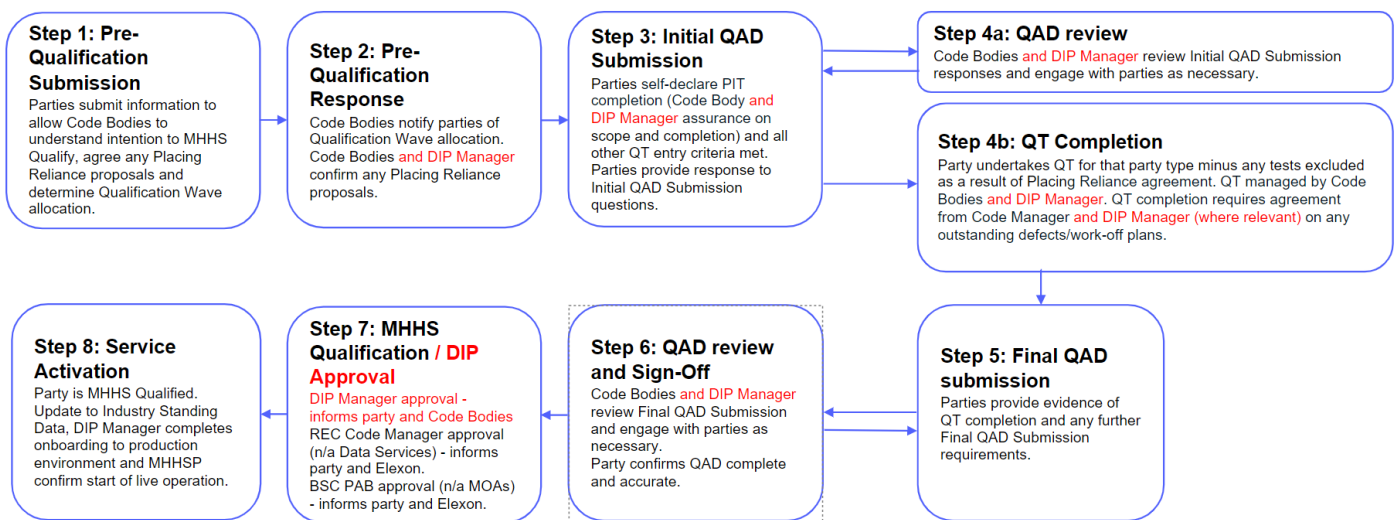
Step 1: Pre-Qualification Submission
Parties submit information to allow Code Bodies to understand intention to MHHS Qualify, agree any Placing Reliance proposals and determine Qualification Wave allocation.

Step 2: Pre-Qualification Response
Code Bodies notify parties of Qualification Wave allocation. Code Bodies and DIP Manager confirm any Placing Reliance proposals.

Step 3: Initial QAD Submission
Parties self-declare PIT completion (Code Body and DIP Manager assurance on scope and completion) and all other QT entry criteria met. Parties provide response to Initial QAD Submission questions.

Step 4a: QAD review
Code Bodies and DIP Manager review Initial QAD Submission responses and engage with parties as necessary.

Step 4b: QT Completion
Party undertakes QT for that party type minus any tests excluded as a result of Placing Reliance agreement. QT managed by Code Bodies and DIP Manager. QT completion requires agreement from Code Manager and DIP Manager (where relevant) on any outstanding defects/work-off plans.

Step 5: Final QAD submission
Parties provide evidence of QT completion and any further Final QAD Submission requirements.

Step 6: QAD review and Sign-Off
Code Bodies and DIP Manager review Final QAD Submission and engage with parties as necessary.
Party confirms QAD complete and accurate.

Step 7: MHHS Qualification / DIP Approval
DIP Manager approval - informs party and Code Bodies
REC Code Manager approval (n/a Data Services) - informs party and Elexon.
BSC PAB approval (n/a MOAs) - informs party and Elexon.

Step 8: Service Activation
Party is MHHS Qualified. Update to Industry Standing Data, DIP Manager completes onboarding to production environment and MHHSP confirm start of live operation.